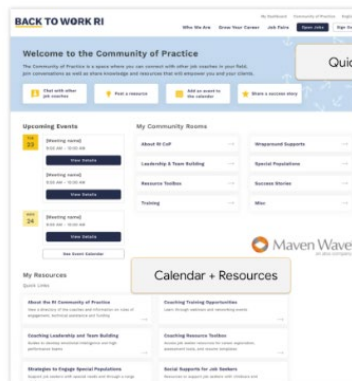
BACK TO WORK RI

My Dashboard Community of Practice

Who We Are Grow Your Career Job Fairs Open Jobs Sign

Welcome to the Community of Practice

The Community of Practice is a space where you can connect with other job coaches in your field, join conversations as well as share knowledge and resources that will empower you and your clients.

Quic

Chat with other job coaches

Post a resource

Add an event to the calendar

Share a success story

Upcoming Events

23

[Meeting name]

View Details

[Meeting name]

View Details

24

[Meeting name]

View Details

See Event Calendar

My Community Rooms

About RI CoP

Leadership & Team Building

Resource Toolbox

Training

Wraparound Supports

Special Populations

Success Stories

Misc

Maven Wave

Calendar + Resources

My Resources

Quick Links

About the RI Community of Practice

Coaching Training Opportunities

Coaching Leadership and Team Building

Coaching Resource Toolbox

Strategies to Engage Special Populations

Social Supports for Job Seekers